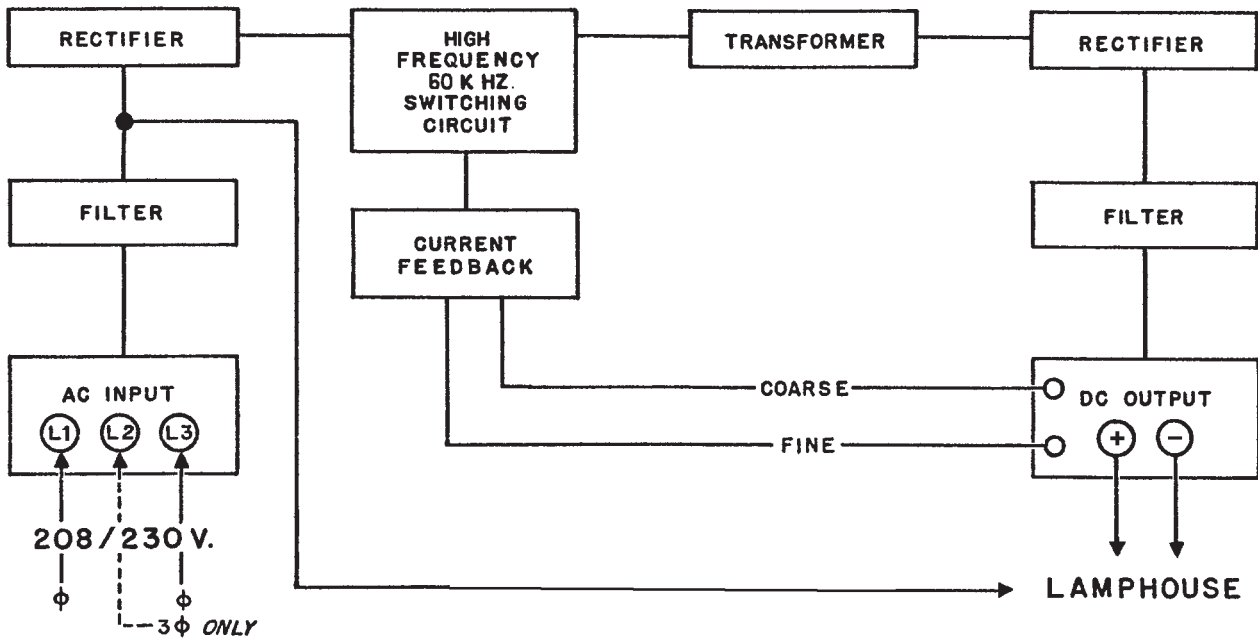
RECTIFIER

HIGH FREQUENCY 60 K HZ. SWITCHING CIRCUIT

TRANSFORMER

RECTIFIER

FILTER

CURRENT FEEDBACK

FILTER

AC INPUT

L1 L2 L3

COARSE

FINE

DC OUTPUT

+ −

208 / 230 V.

$\phi$ $\phi$

3 $\phi$ ONLY

LAMPHOUSE